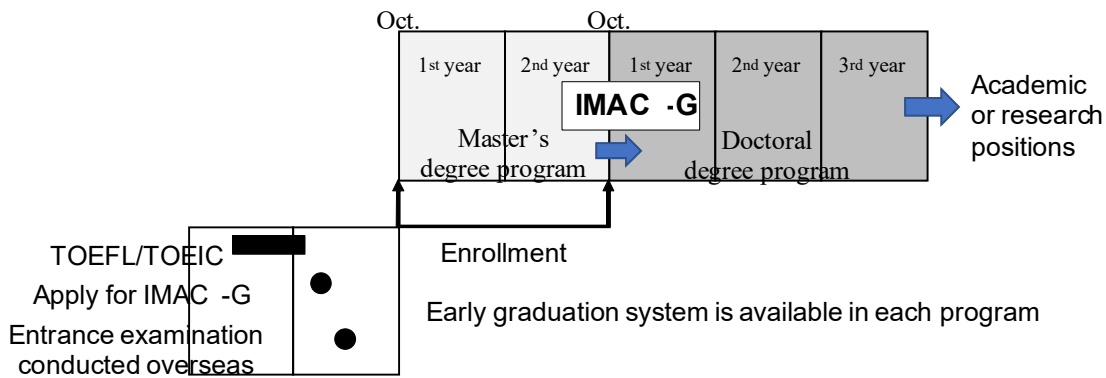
Oct.
Oct.

1st year
2nd year
1st year
2nd year
3rd year

IMAC -G

Master's degree program

Doctoral degree program

Academic or research positions

TOEFL/TOEIC
Apply for IMAC -G
Entrance examination conducted overseas

Enrollment

Early graduation system is available in each program